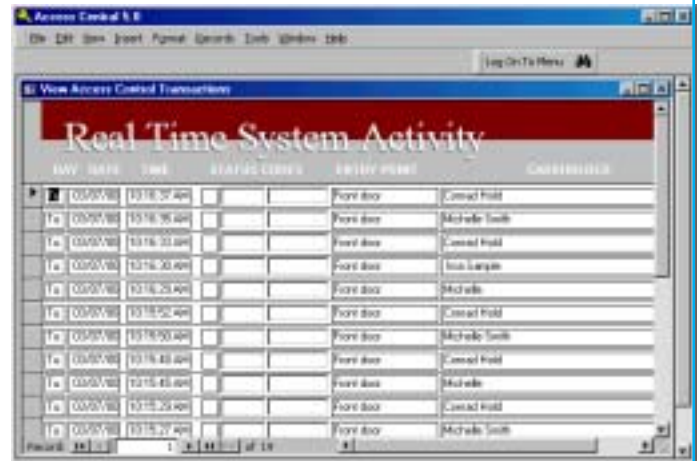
Access Central 5.0

File Edit View Insert Format Records Tools Window Help

Log On To Menu

View Access Control Transactions

Real Time System Activity

| DAY | DATE | TIME | STATUS CODES | | ENTRY POINT | CARDHOLDER |
|---|---|---|---|---|---|---|
| Tu | 03/07/00 | 10:16:37 AM | | | Front door | Conrad Hold |
| Tu | 03/07/00 | 10:16:35 AM | | | Front door | Michelle Smith |
| Tu | 03/07/00 | 10:16:33 AM | | | Front door | Conrad Hold |
| Tu | 03/07/00 | 10:16:30 AM | | | Front door | Sous Lampie |
| Tu | 03/07/00 | 10:16:28 AM | | | Front door | Michelle |
| Tu | 03/07/00 | 10:15:52 AM | | | Front door | Conrad Hold |
| Tu | 03/07/00 | 10:15:50 AM | | | Front door | Michelle Smith |
| Tu | 03/07/00 | 10:15:48 AM | | | Front door | Conrad Hold |
| Tu | 03/07/00 | 10:15:45 AM | | | Front door | Michelle |
| Tu | 03/07/00 | 10:15:29 AM | | | Front door | Conrad Hold |
| Tu | 03/07/00 | 10:15:27 AM | | | Front door | Michelle Smith |

Record: 1 of 14